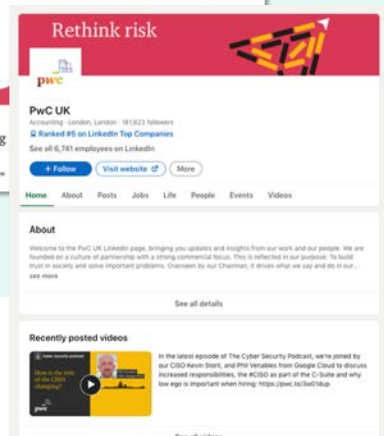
Rethink risk

pwc

PwC UK

Accounting · London, London · 181,623 followers

Ranked #5 on LinkedIn Top Companies

See all 6,761 employees on LinkedIn

+ Follow

Visit website

More

Home About Posts Jobs Life People Events Videos

About

Welcome to the PwC UK LinkedIn page, bringing you updates and insights from our work and our people. We are founded on a culture of partnership with a strong commercial focus. This is reflected in our purpose: to build trust in society and solve important problems. Overseen by our Chairman, it drives what we say and do in our...

see more

See all details

Recently posted videos

How is the role of the CISO changing?

pwc

In the latest episode of The Cyber Security Podcast, we're joined by our CISO Kevin Stoff, and Phil Venables from Google Cloud to discuss increased responsibilities, the #CISO as part of the C-Suite and why low ego is important when hiring: https://pwc.to/3xd1dup

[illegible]